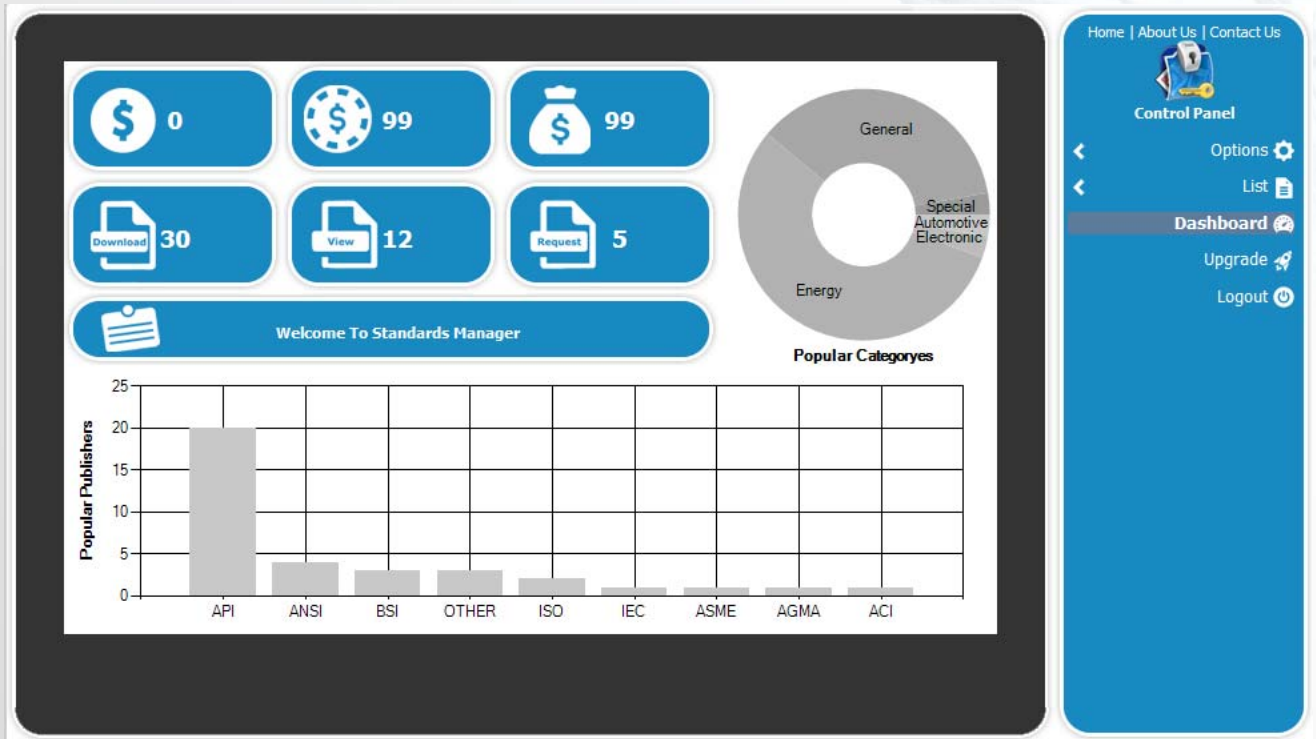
0

99

99

Download 30

View 12

Request 5

Welcome To Standards Manager

General
Special
Automotive
Electronic
Energy

Popular Categoryes

Popular Publishers

25
20
15
10
5
0

API ANSI BSI OTHER ISO IEC ASME AGMA ACI

Home | About Us | Contact Us

Control Panel

Options

List

Dashboard

Upgrade

Logout